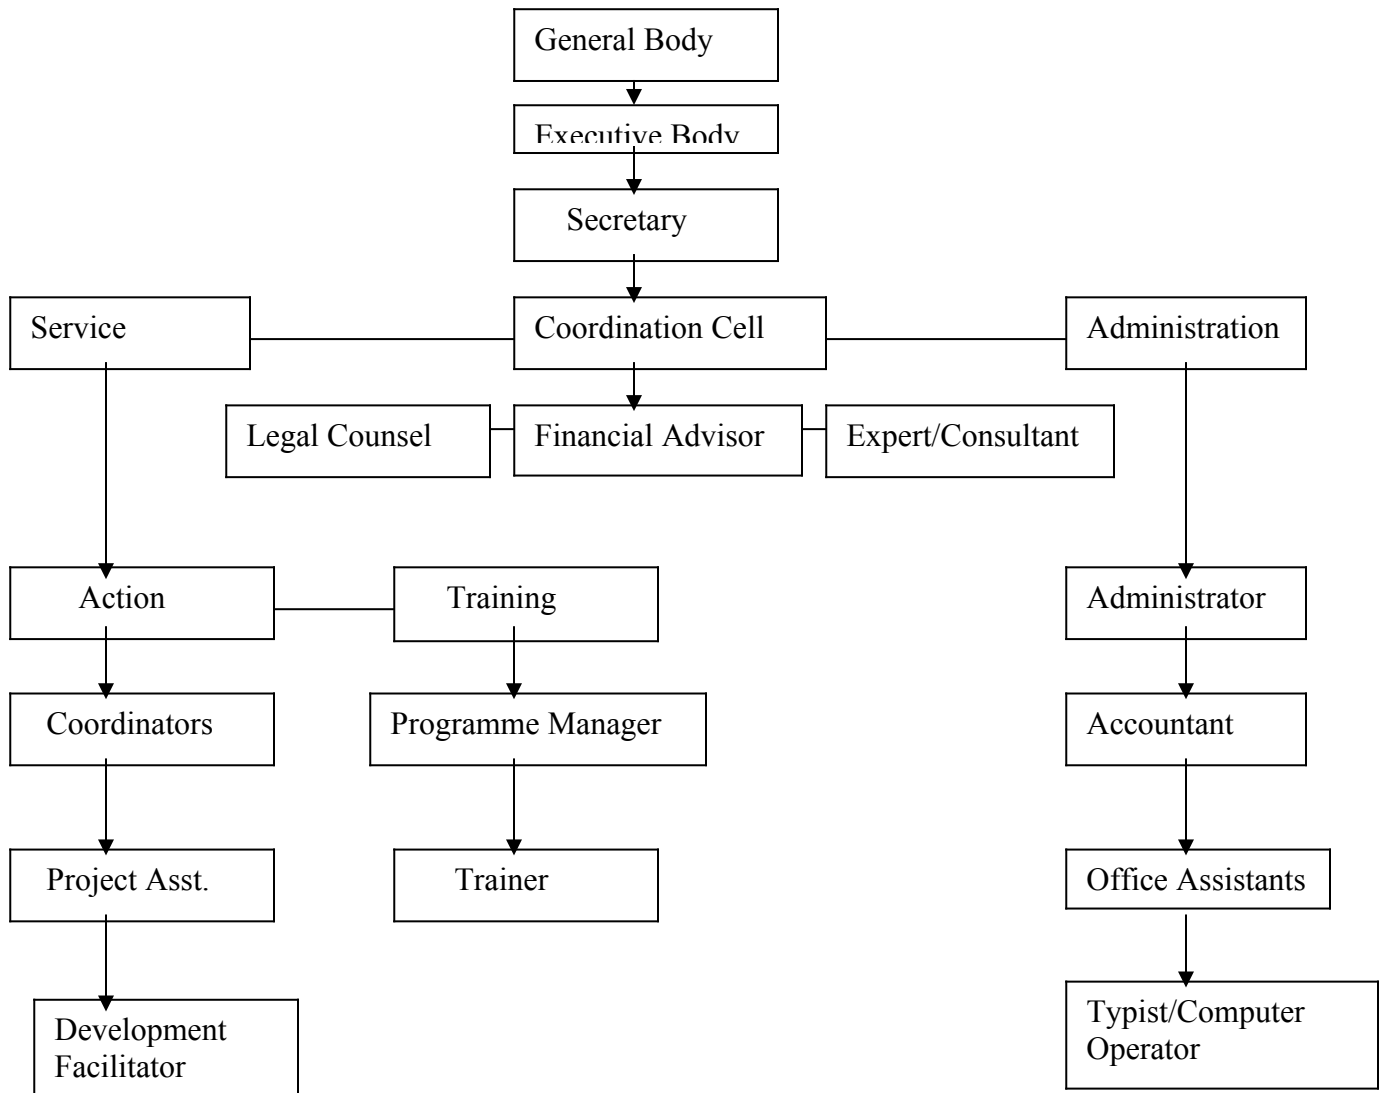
General Body

Executive Body

Secretary

Service

Coordination Cell

Administration

Legal Counsel

Financial Advisor

Expert/Consultant

Action

Training

Administrator

Coordinators

Programme Manager

Accountant

Project Asst.

Trainer

Office Assistants

Development Facilitator

Typist/Computer Operator